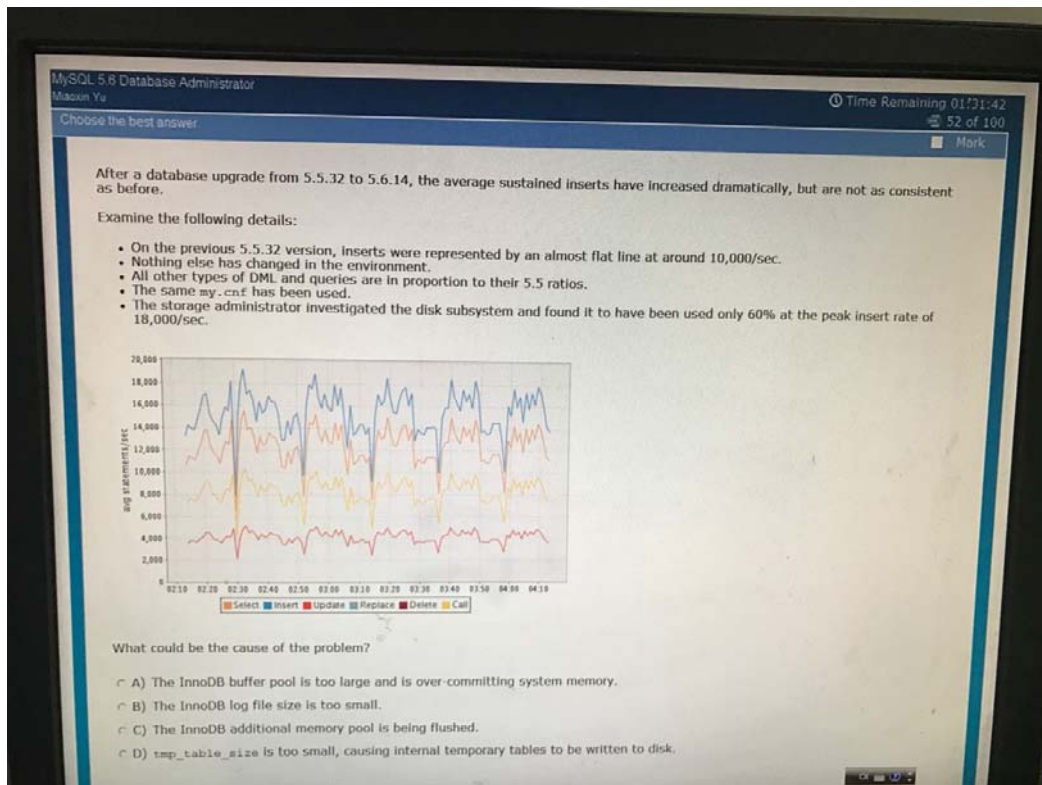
MySQL 5.6 Database Administrator
Miaoxin Yu

Time Remaining 01:31:42
52 of 100

Choose the best answer

Mark

After a database upgrade from 5.5.32 to 5.6.14, the average sustained inserts have increased dramatically, but are not as consistent as before.

Examine the following details:

• On the previous 5.5.32 version, inserts were represented by an almost flat line at around 10,000/sec.
• Nothing else has changed in the environment.
• All other types of DML and queries are in proportion to their 5.5 ratios.
• The same my.cnf has been used.
• The storage administrator investigated the disk subsystem and found it to have been used only 60% at the peak insert rate of 18,000/sec.

20,000
18,000
16,000
14,000
12,000
10,000
8,000
6,000
4,000
2,000
0

avg statements/sec

02:10 02:20 02:30 02:40 02:50 03:00 03:10 03:20 03:30 03:40 03:50 04:00 04:10

Select Insert Update Replace Delete Call

What could be the cause of the problem?

A) The InnoDB buffer pool is too large and is over-committing system memory.

B) The InnoDB log file size is too small.

C) The InnoDB additional memory pool is being flushed.

D) tmp_table_size is too small, causing internal temporary tables to be written to disk.